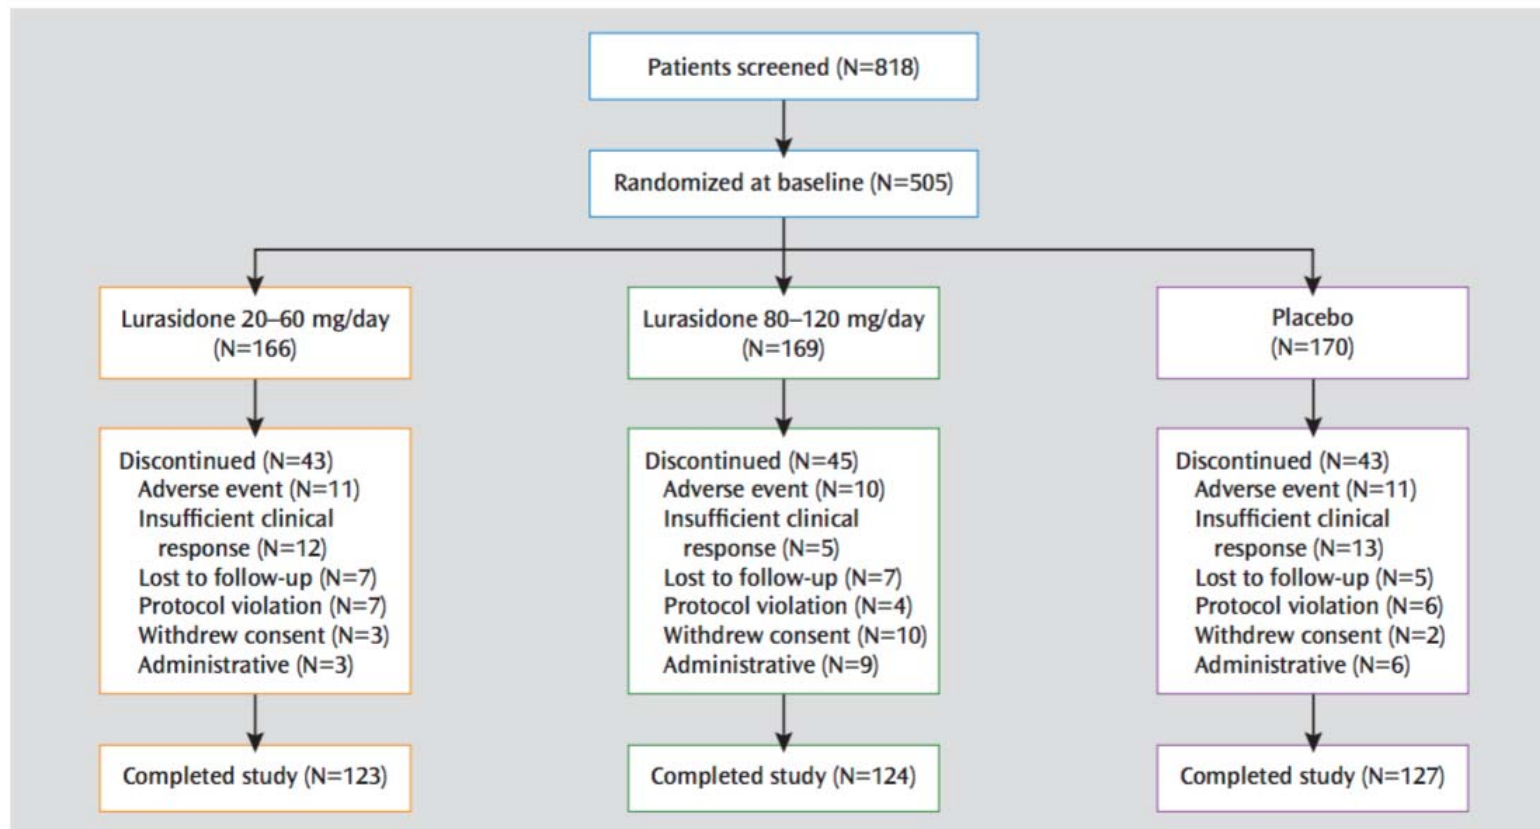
Patients screened (N=818)

Randomized at baseline (N=505)

Lurasidone 20–60 mg/day (N=166)

Discontinued (N=43)
Adverse event (N=11)
Insufficient clinical response (N=12)
Lost to follow-up (N=7)
Protocol violation (N=7)
Withdrew consent (N=3)
Administrative (N=3)

Completed study (N=123)

Lurasidone 80–120 mg/day (N=169)

Discontinued (N=45)
Adverse event (N=10)
Insufficient clinical response (N=5)
Lost to follow-up (N=7)
Protocol violation (N=4)
Withdrew consent (N=10)
Administrative (N=9)

Completed study (N=124)

Placebo (N=170)

Discontinued (N=43)
Adverse event (N=11)
Insufficient clinical response (N=13)
Lost to follow-up (N=5)
Protocol violation (N=6)
Withdrew consent (N=2)
Administrative (N=6)

Completed study (N=127)